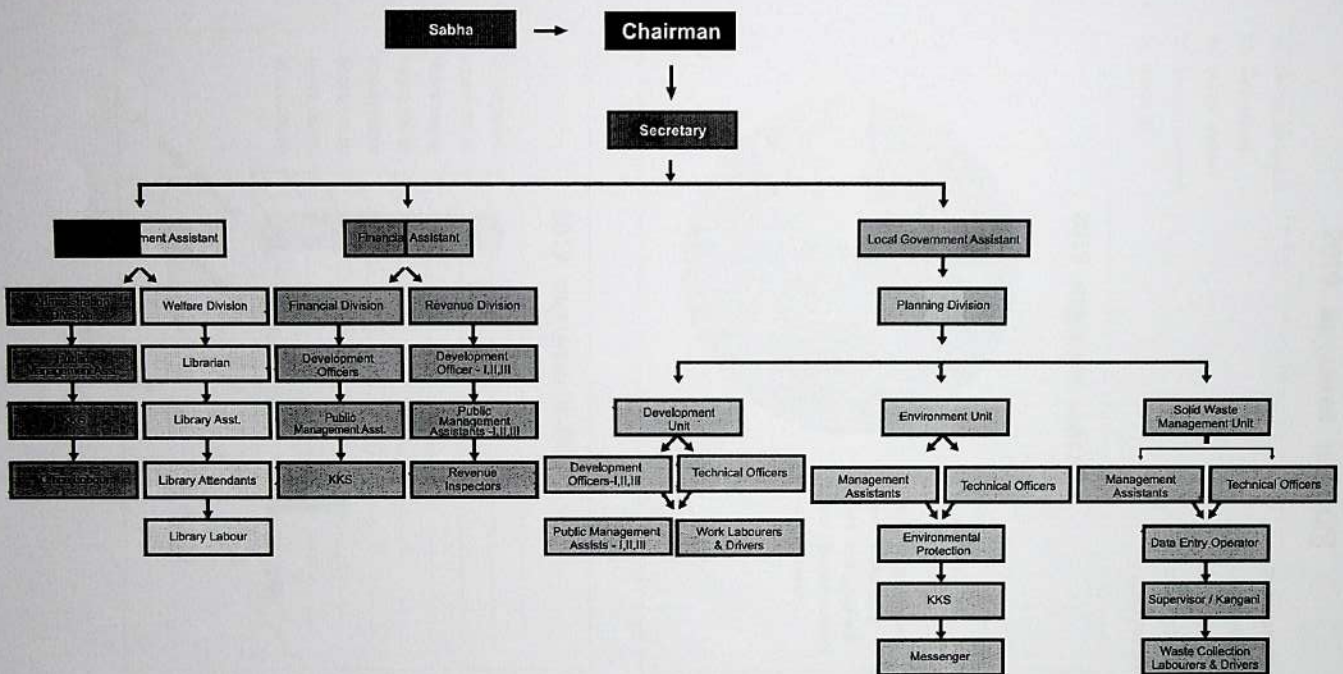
Sabha

Chairman

Secretary

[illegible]ment Assistant

Financial Assistant

Local Government Assistant

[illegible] Division

Welfare Division

Financial Division

Revenue Division

Planning Division

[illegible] Management Asst.

Librarian

Development Officers

Development Officer - I,II,III

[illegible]

Library Asst.

Public Management Asst.

Public Management Assistants - I,II,III

Office Labourer

Library Attendants

KKS

Revenue Inspectors

Library Labour

Development Unit

Environment Unit

Solid Waste Management Unit

Development Officers-I,II,III

Technical Officers

Management Assistants

Technical Officers

Management Assistants

Technical Officers

Public Management Assists - I,II,III

Work Labourers & Drivers

Environmental Protection

Data Entry Operator

KKS

Supervisor / Kangani

Messenger

Waste Collection Labourers & Drivers